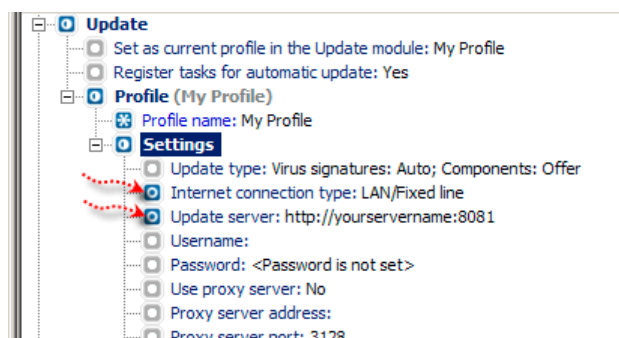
Update
Set as current profile in the Update module: My Profile
Register tasks for automatic update: Yes
Profile (My Profile)
Profile name: My Profile
Settings
Update type: Virus signatures: Auto; Components: Offer
Internet connection type: LAN/Fixed line
Update server: http://yourservername:8081
Username:
Password: <Password is not set>
Use proxy server: No
Proxy server address:
Proxy server port: 3128